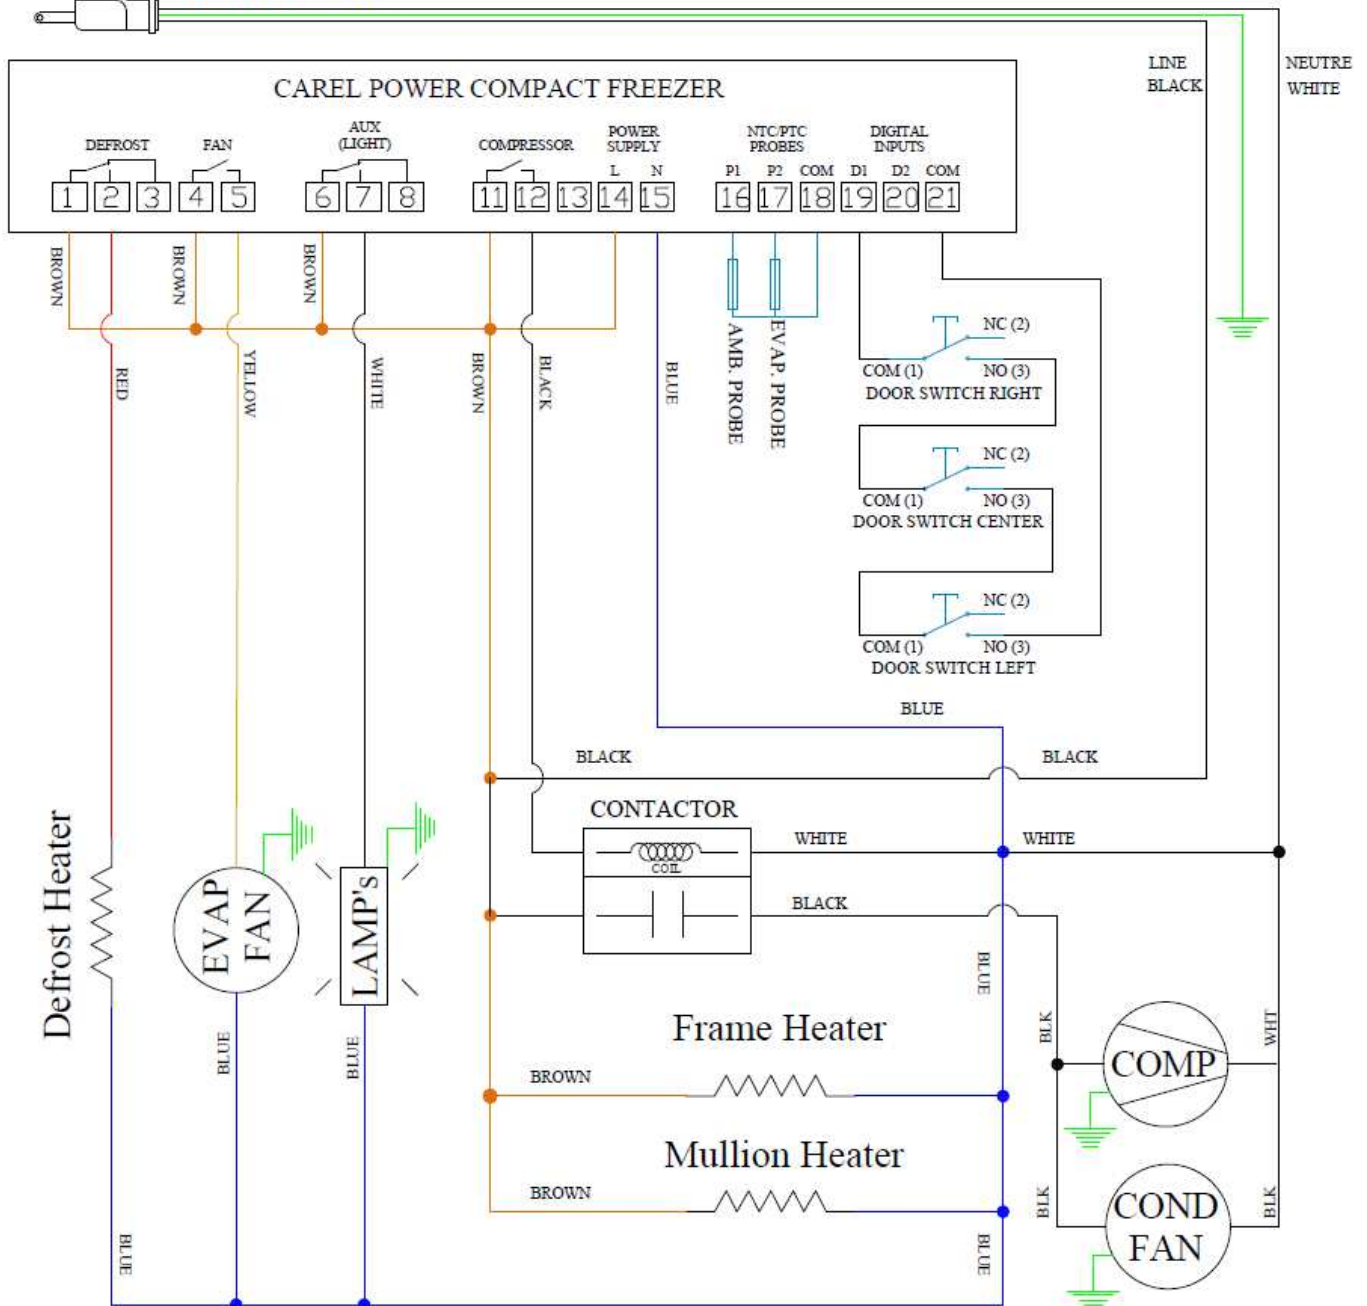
LINE BLACK

NEUTRE WHITE

CAREL POWER COMPACT FREEZER

DEFROST

FAN

AUX (LIGHT)

COMPRESSOR

POWER SUPPLY

L N

NTC/PTC PROBES

P1 P2 COM

DIGITAL INPUTS

D1 D2 COM

1 2 3 4 5 6 7 8 11 12 13 14 15 16 17 18 19 20 21

BROWN

BROWN

BROWN

RED

YELLOW

WHITE

BROWN

BLACK

BLUE

AMB. PROBE

EVAP. PROBE

NC (2)

COM (1)

NO (3)

DOOR SWITCH RIGHT

NC (2)

COM (1)

NO (3)

DOOR SWITCH CENTER

NC (2)

COM (1)

NO (3)

DOOR SWITCH LEFT

BLUE

BLACK

BLACK

CONTACTOR

COIL

WHITE

WHITE

BLACK

Defrost Heater

EVAP FAN

LAMP's

BLUE

Frame Heater

BLK

WHT

COMP

BROWN

BLUE

BLUE

Mullion Heater

BROWN

BLK

BLK

COND FAN

BLUE

BLUE